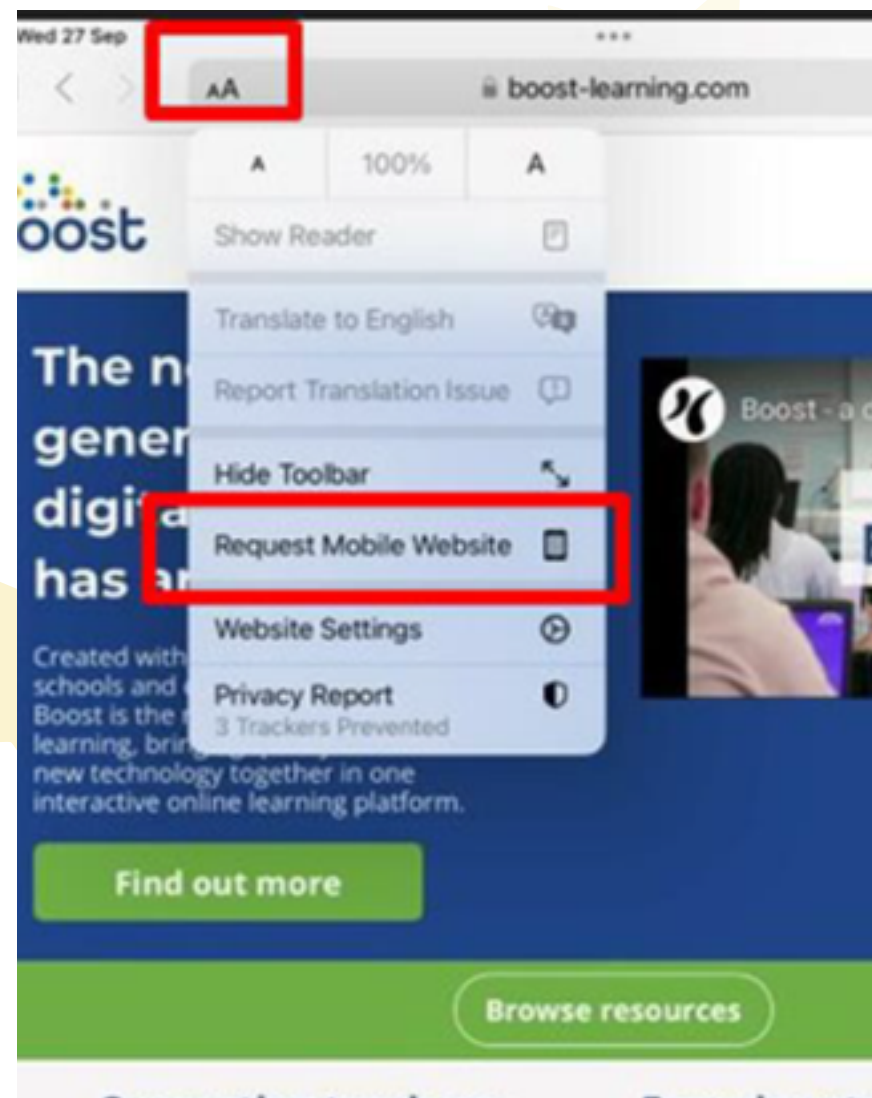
Wed 27 Sep

AA

boost-learning.com

A 100% A

Show Reader

Translate to English

Report Translation Issue

Hide Toolbar

Request Mobile Website

Website Settings

Privacy Report
3 Trackers Prevented

oost

The n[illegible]
gener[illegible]
digit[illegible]
has a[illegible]

Created with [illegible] schools and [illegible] Boost is the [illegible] learning, brin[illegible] new technology together in one interactive online learning platform.

Find out more

Boost - a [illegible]

Browse resources